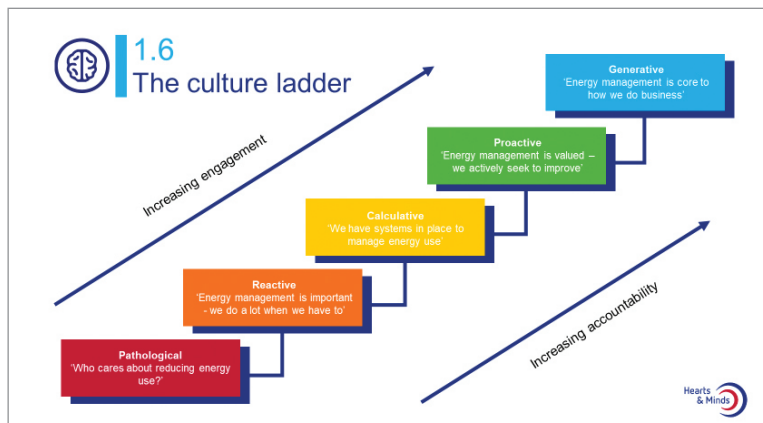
1.6
The culture ladder

Increasing engagement

Generative
'Energy management is core to how we do business'

Proactive
'Energy management is valued – we actively seek to improve'

Calculative
'We have systems in place to manage energy use'

Reactive
'Energy management is important - we do a lot when we have to'

Pathological
'Who cares about reducing energy use?'

Increasing accountability

Hearts & Minds